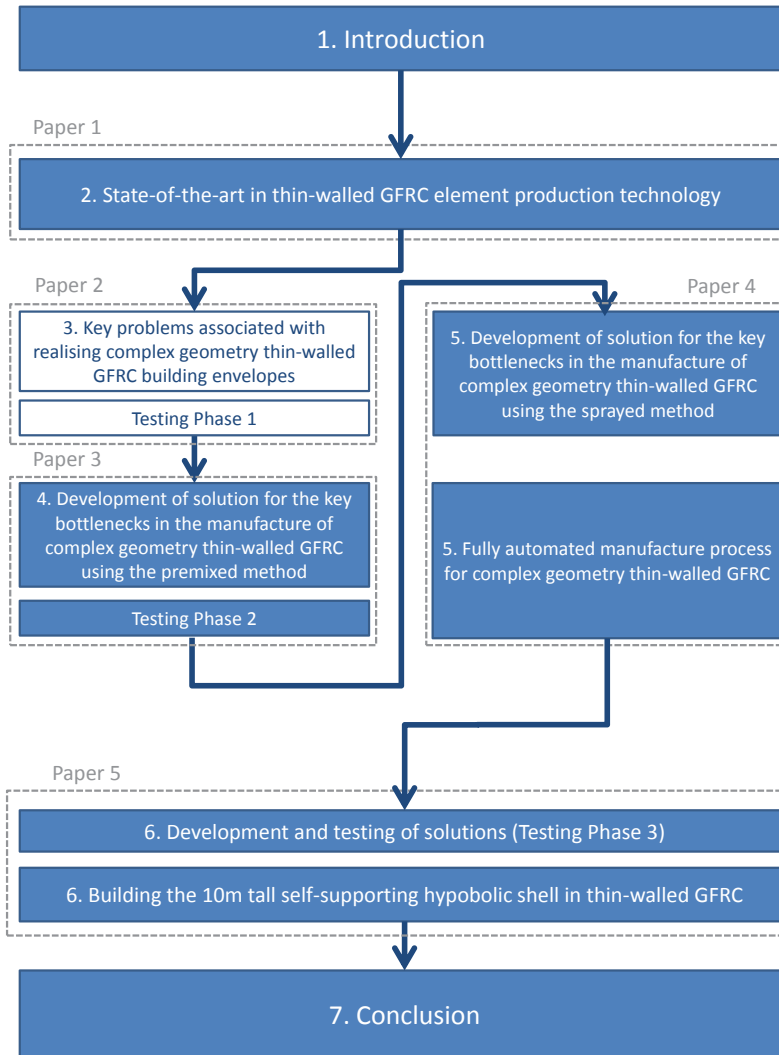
1. Introduction

Paper 1

2. State-of-the-art in thin-walled GFRC element production technology

Paper 2

3. Key problems associated with realising complex geometry thin-walled GFRC building envelopes

Testing Phase 1

Paper 3

4. Development of solution for the key bottlenecks in the manufacture of complex geometry thin-walled GFRC using the premixed method

Testing Phase 2

Paper 4

5. Development of solution for the key bottlenecks in the manufacture of complex geometry thin-walled GFRC using the sprayed method

5. Fully automated manufacture process for complex geometry thin-walled GFRC

Paper 5

6. Development and testing of solutions (Testing Phase 3)

6. Building the 10m tall self-supporting hypobolic shell in thin-walled GFRC

7. Conclusion